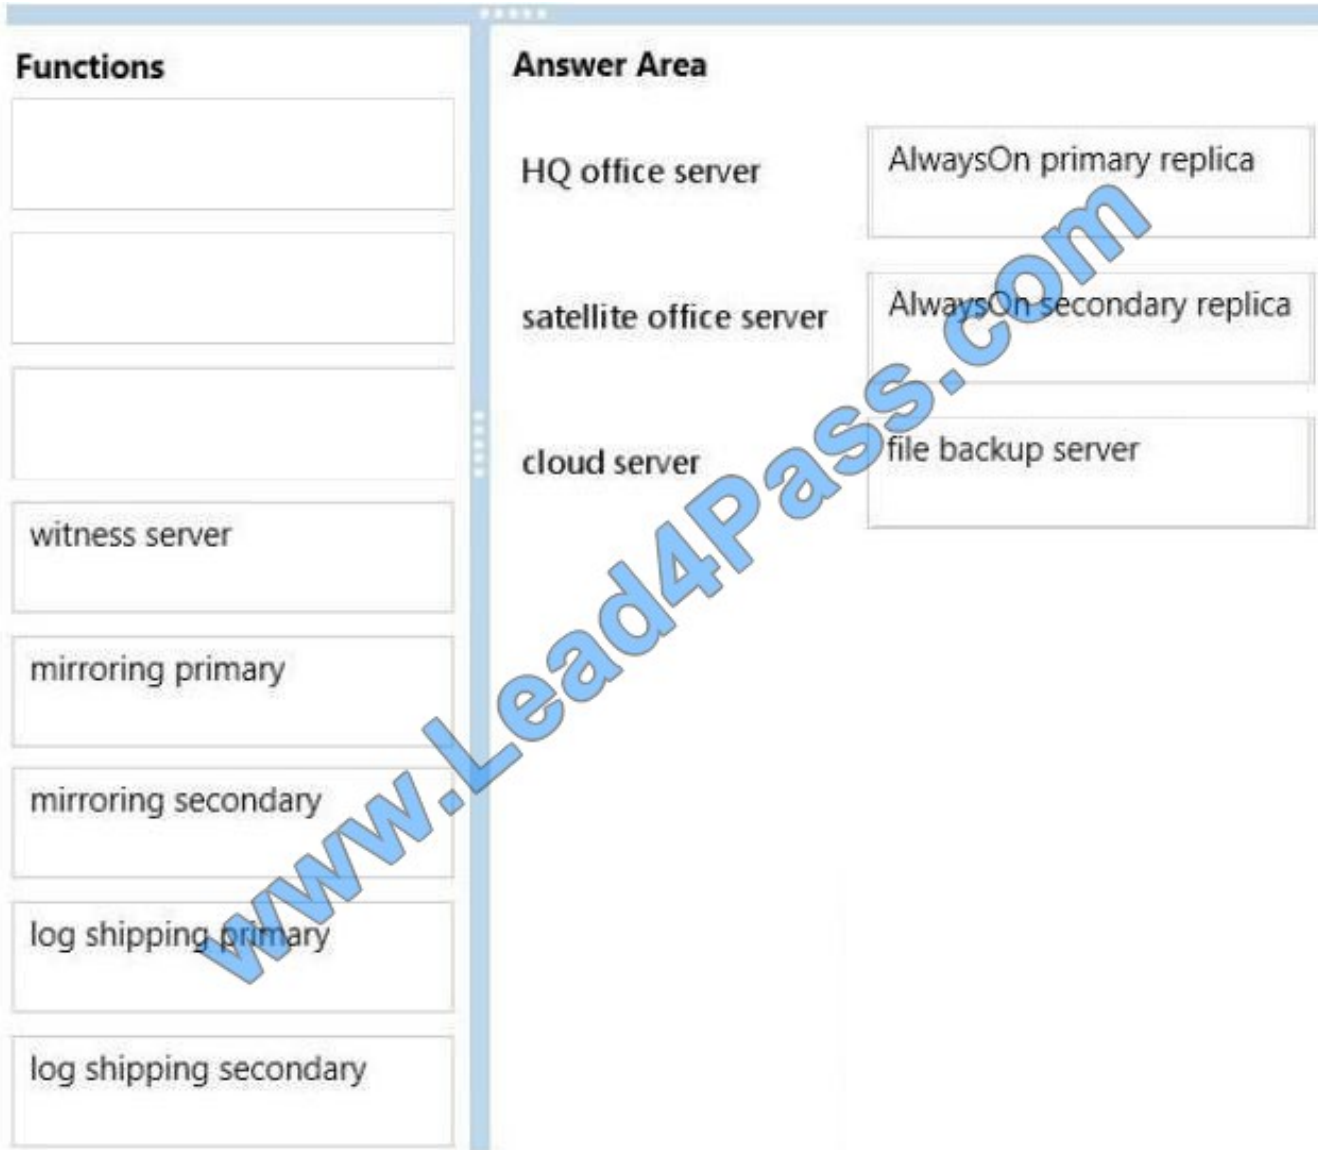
Functions

witness server

mirroring primary

mirroring secondary

log shipping primary

log shipping secondary

Answer Area

HQ office server

AlwaysOn primary replica

satellite office server

AlwaysOn secondary replica

cloud server

file backup server

www.Lead4Pass.com